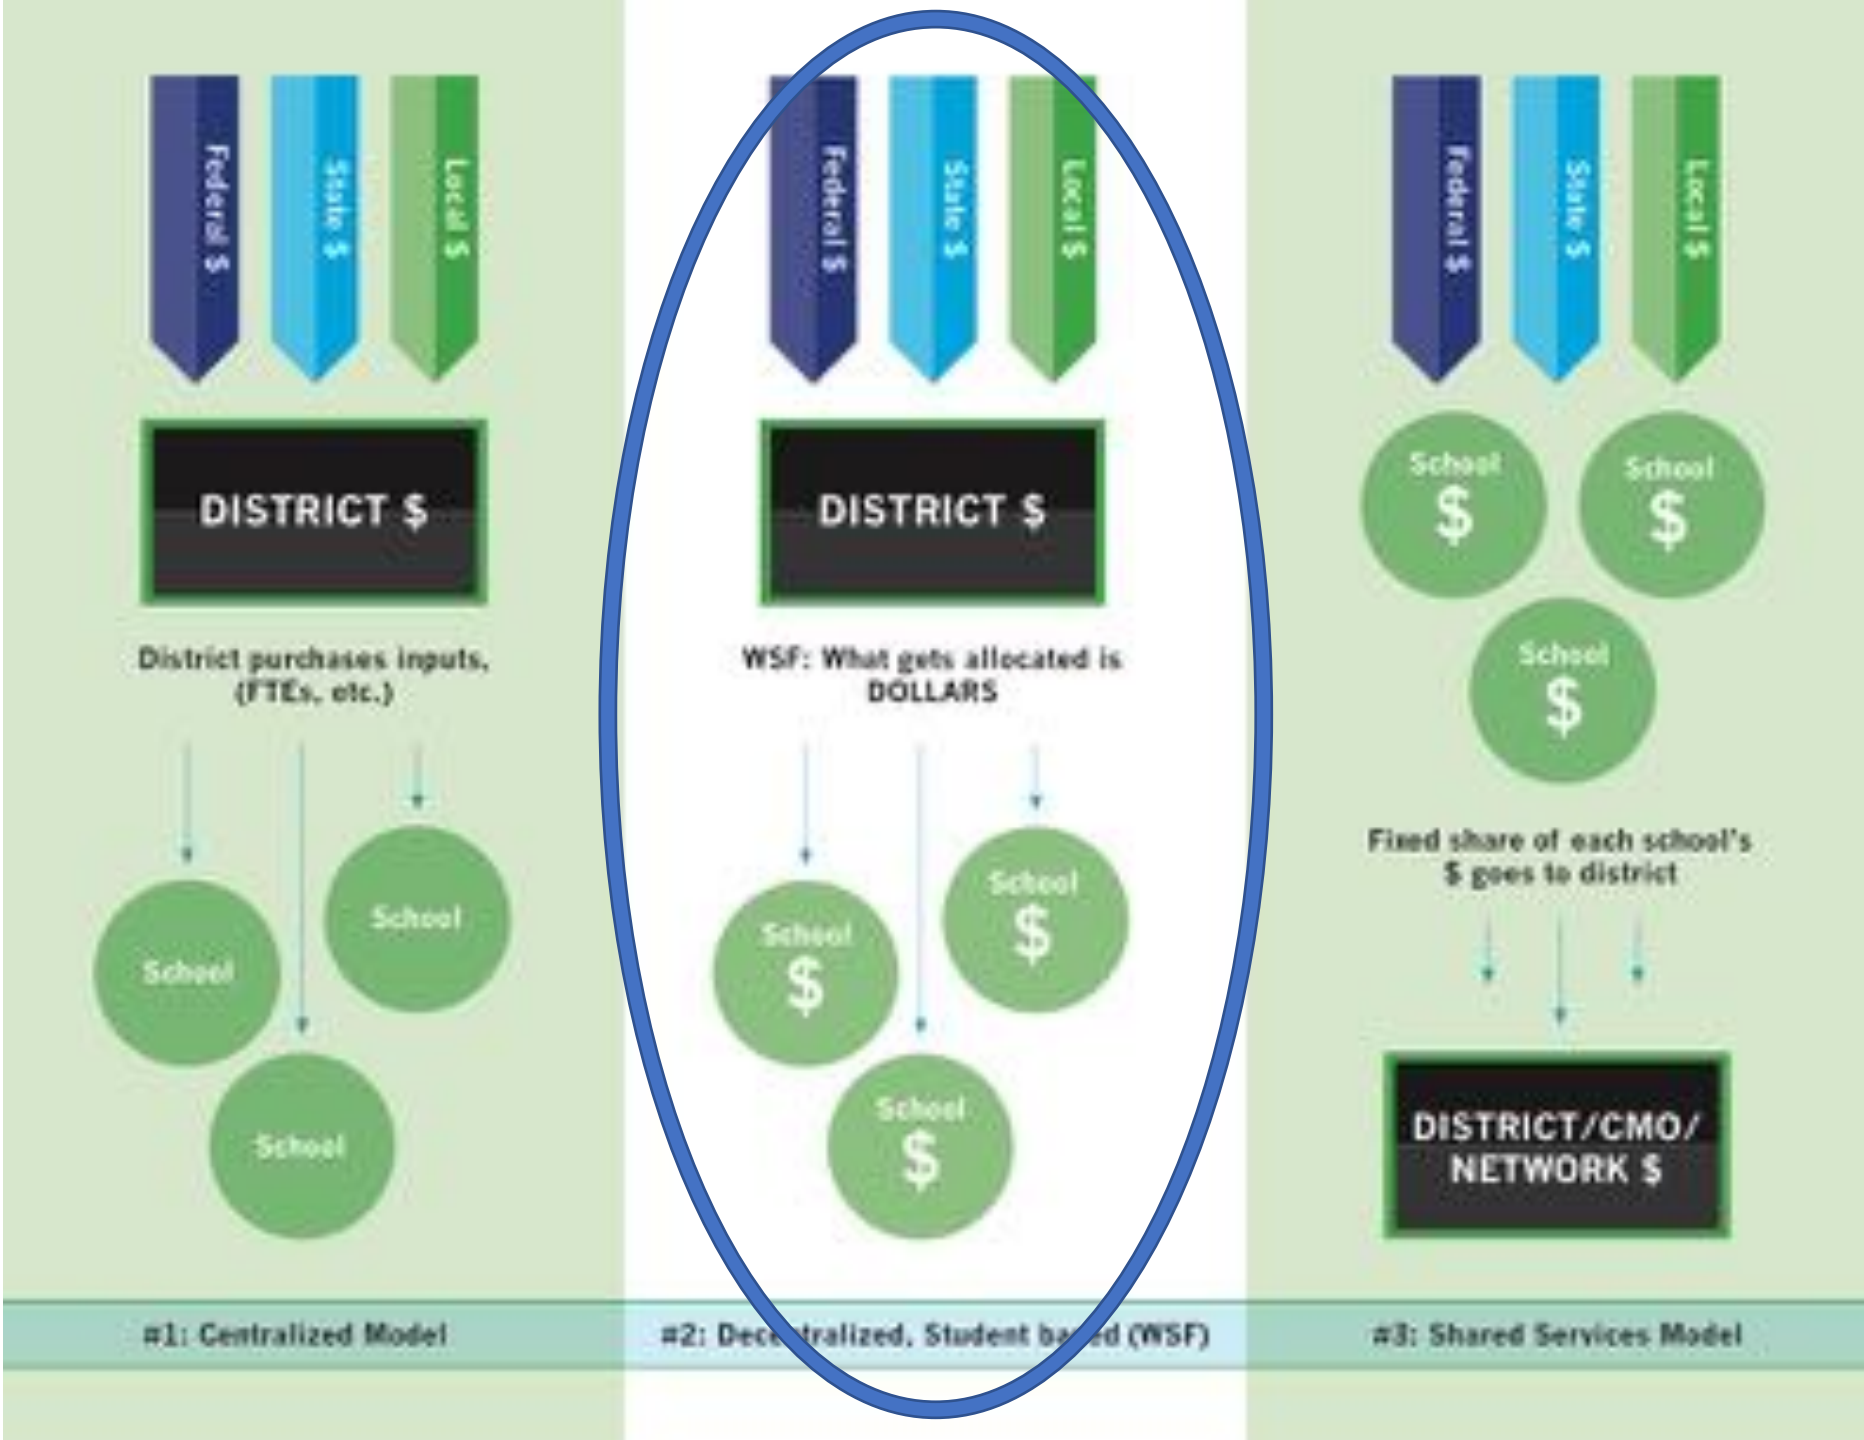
Federal $

State $

Local $

DISTRICT $

District purchases inputs, (FTEs, etc.)

School

School

School

#1: Centralized Model

Federal $

State $

Local $

DISTRICT $

WSF: What gets allocated is DOLLARS

School $

School $

School $

#2: Dece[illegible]tralized, Student ba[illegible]d (WSF)

Federal $

State $

Local $

School $

School $

School $

Fixed share of each school's $ goes to district

DISTRICT/CMO/ NETWORK $

#3: Shared Services Model